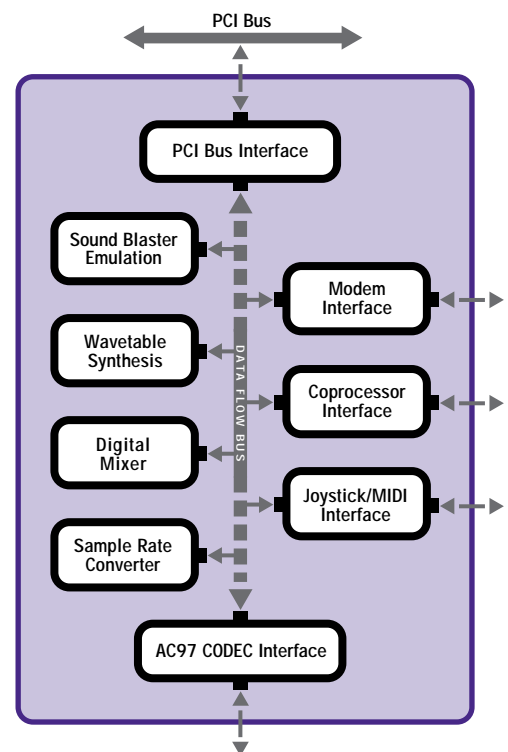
PCI Bus

PCI Bus Interface

Sound Blaster Emulation

Modem Interface

Wavetable Synthesis

DATA FLOW BUS

Coprocessor Interface

Digital Mixer

Joystick/MIDI Interface

Sample Rate Converter

AC97 CODEC Interface